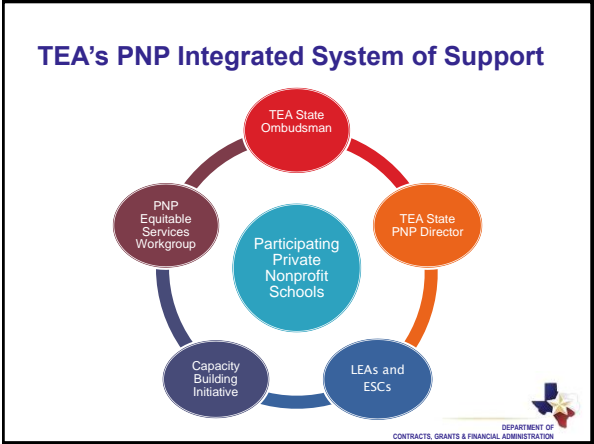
TEA's PNP Integrated System of Support

TEA State Ombudsman

TEA State PNP Director

LEAs and ESCs

Capacity Building Initiative

PNP Equitable Services Workgroup

Participating Private Nonprofit Schools

DEPARTMENT OF
CONTRACTS, GRANTS & FINANCIAL ADMINISTRATION